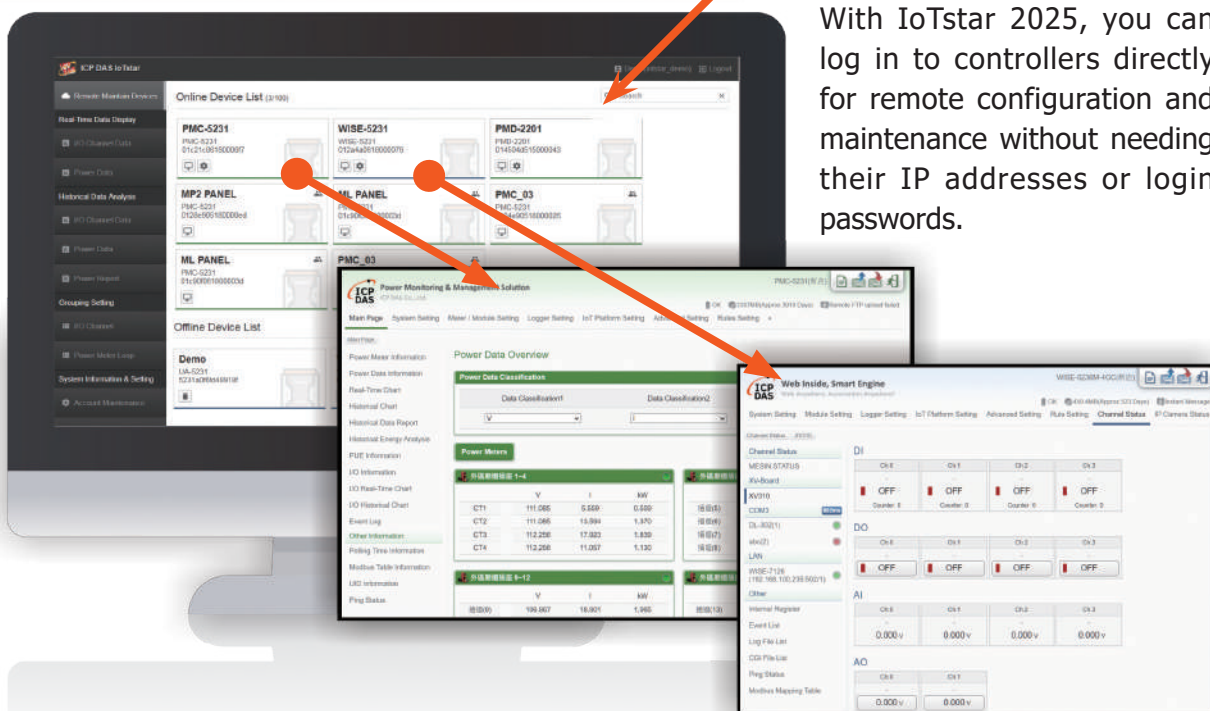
With IoTstar 2025, you can log in to controllers directly for remote configuration and maintenance without needing their IP addresses or login passwords.

ICP DAS IoTstar

Remote Maintain Devices
Real-Time Data Display
I/O Channel Data
Power Data
Historical Data Analysis
I/O Channel Data
Power Data
Power Report
Grouping Setting
I/O Channel
Power Meter Loop
System Information & Setting
Account Maintenance

Online Device List (3/100)

PMC-5231
PMC-5231
01c21c0615000007

WISE-5231
WISE-5231
012a4a0610000076

PMD-2201
PMD-2201
014504d515000043

MP2 PANEL
PMC-5231
0128e9061600000ed

ML PANEL
PMC-5231

PMC_03
PMC-5231

ML PANEL
PMC-5231
01c90f061600003d

PMC_03

Offline Device List

Demo
UA-5231

Power Monitoring & Management Solution

Main Page System Setting Meter / Module Setting Logger Setting IoT Platform Setting Advanced Setting Rules Setting

Power Meter Information
Power Data Information
Real-Time Chart
Historical Chart
Historical Data Report
Historical Energy Analysis
PUE Information
I/O Information
I/O Real-Time Chart
I/O Historical Chart
Event Log
Other Information
Polling Time Information
Modbus Table Information
UID Information
Ping Status

Power Data Overview

Power Data Classification
Data Classification1
Data Classification2

Power Meters

| | V | I | kW |
|---|---|---|---|
| CT1 | 111.065 | 5.559 | 0.580 |
| CT2 | 111.065 | 15.594 | 1.370 |
| CT3 | 112.256 | 17.023 | 1.839 |
| CT4 | 112.256 | 11.057 | 1.130 |

| | V | I | kW |
|---|---|---|---|
| | 106.867 | 18.901 | 1.965 |

Web Inside, Smart Engine

System Setting Module Setting Logger Setting IoT Platform Setting Advanced Setting Rule Setting Channel Status IP Camera Status

Channel Status
MESIN STATUS
XV-Board
XV310
COM3
DL-302(1)
LAN
WISE-7126
Other
Internal Register
Event List
Log File List
CGI File List
Ping Status
Modbus Mapping Table

DI
| Ch 0 | Ch 1 | Ch 2 | Ch 3 |
|---|---|---|---|
| OFF | OFF | OFF | OFF |
| Counter: 0 | Counter: 0 | Counter: 0 | Counter: 0 |

DO
| Ch 0 | Ch 1 | Ch 2 | Ch 3 |
|---|---|---|---|
| OFF | OFF | OFF | OFF |

AI
| Ch 0 | Ch 1 | Ch 2 | Ch 3 |
|---|---|---|---|
| 0.000 v | 0.000 v | 0.000 v | 0.000 v |

AO
| Ch 0 | Ch 1 |
|---|---|
| 0.000 v | 0.000 v |